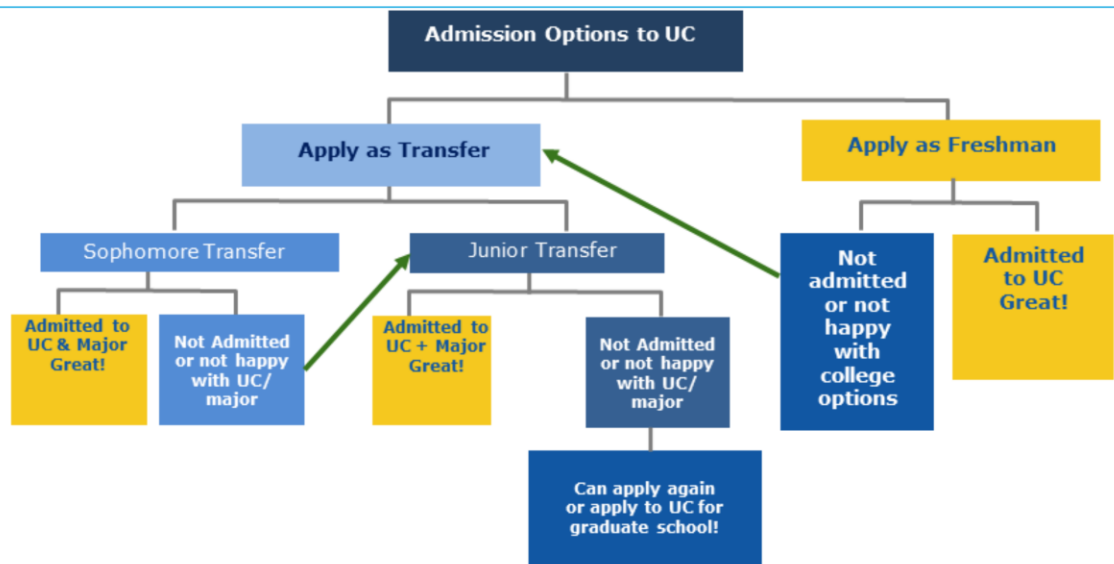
Admission Options to UC

Apply as Transfer

Apply as Freshman

Sophomore Transfer

Junior Transfer

Not admitted or not happy with college options

Admitted to UC Great!

Admitted to UC & Major Great!

Not Admitted or not happy with UC/ major

Admitted to UC + Major Great!

Not Admitted or not happy with UC/ major

Can apply again or apply to UC for graduate school!